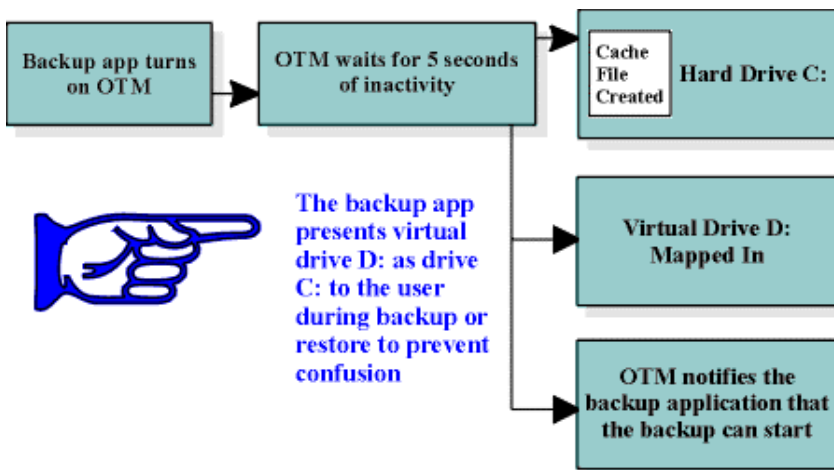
Backup app turns on OTM

OTM waits for 5 seconds of inactivity

Cache File Created

Hard Drive C:

The backup app presents virtual drive D: as drive C: to the user during backup or restore to prevent confusion

Virtual Drive D: Mapped In

OTM notifies the backup application that the backup can start